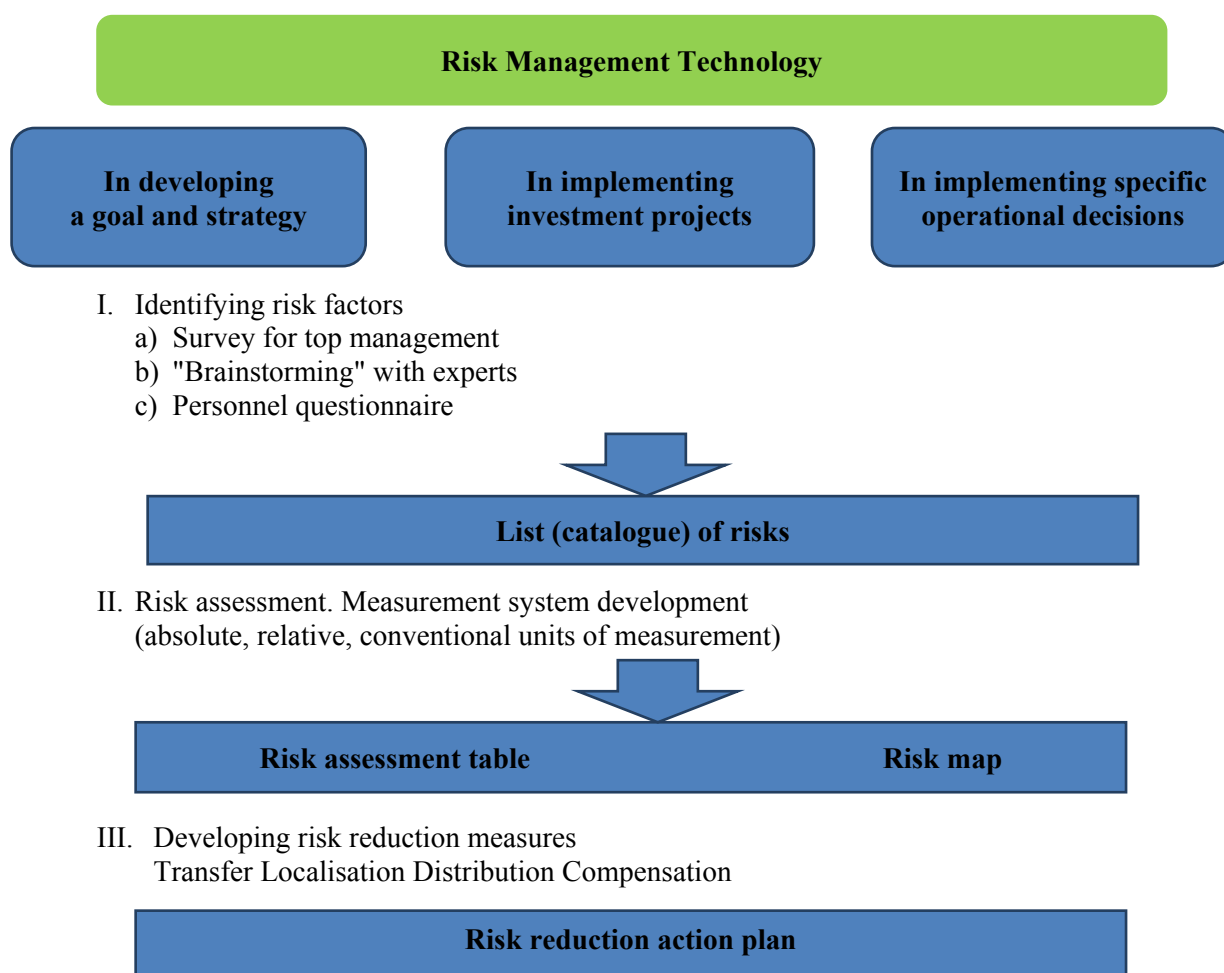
Risk Management Technology

In developing a goal and strategy

In implementing investment projects

In implementing specific operational decisions

I. Identifying risk factors
a) Survey for top management
b) "Brainstorming" with experts
c) Personnel questionnaire

List (catalogue) of risks

II. Risk assessment. Measurement system development (absolute, relative, conventional units of measurement)

Risk assessment table

Risk map

III. Developing risk reduction measures
Transfer Localisation Distribution Compensation

Risk reduction action plan